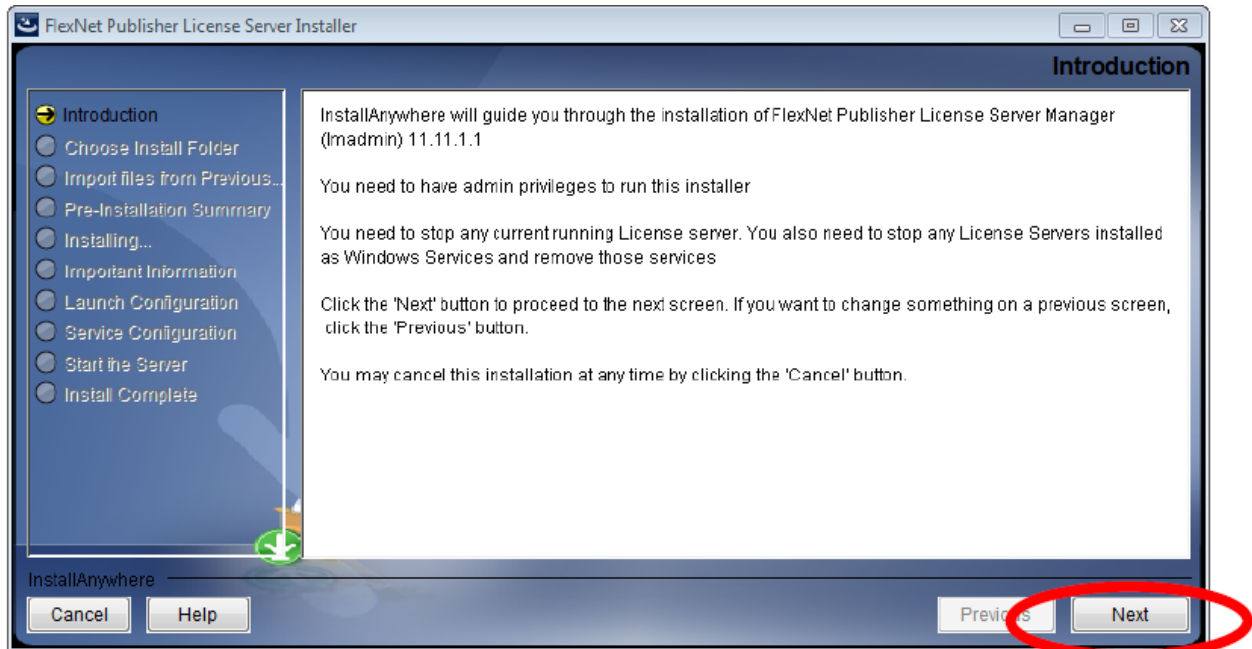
FlexNet Publisher License Server Installer

Introduction

Introduction
Choose Install Folder
Import files from Previous...
Pre-Installation Summary
Installing...
Important Information
Launch Configuration
Service Configuration
Start the Server
Install Complete

InstallAnywhere will guide you through the installation of FlexNet Publisher License Server Manager (lmadmin) 11.11.1.1

You need to have admin privileges to run this installer

You need to stop any current running License server. You also need to stop any License Servers installed as Windows Services and remove those services

Click the 'Next' button to proceed to the next screen. If you want to change something on a previous screen, click the 'Previous' button.

You may cancel this installation at any time by clicking the 'Cancel' button.

InstallAnywhere

Cancel
Help
Previous
Next